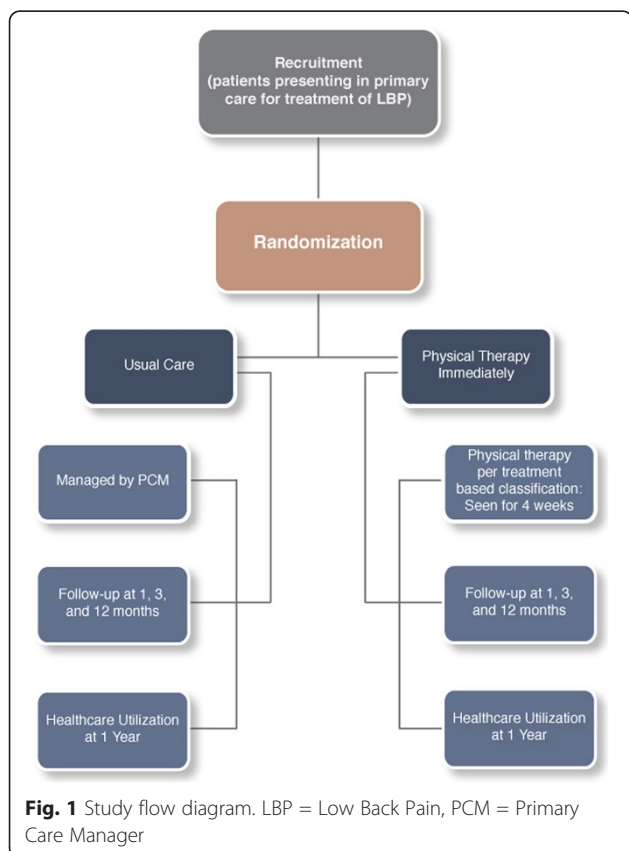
Recruitment (patients presenting in primary care for treatment of LBP)

Randomization

Usual Care

Physical Therapy Immediately

Managed by PCM

Follow-up at 1, 3, and 12 months

Healthcare Utilization at 1 Year

Physical therapy per treatment based classification: Seen for 4 weeks

Follow-up at 1, 3, and 12 months

Healthcare Utilization at 1 Year

**Fig. 1** Study flow diagram. LBP = Low Back Pain, PCM = Primary Care Manager